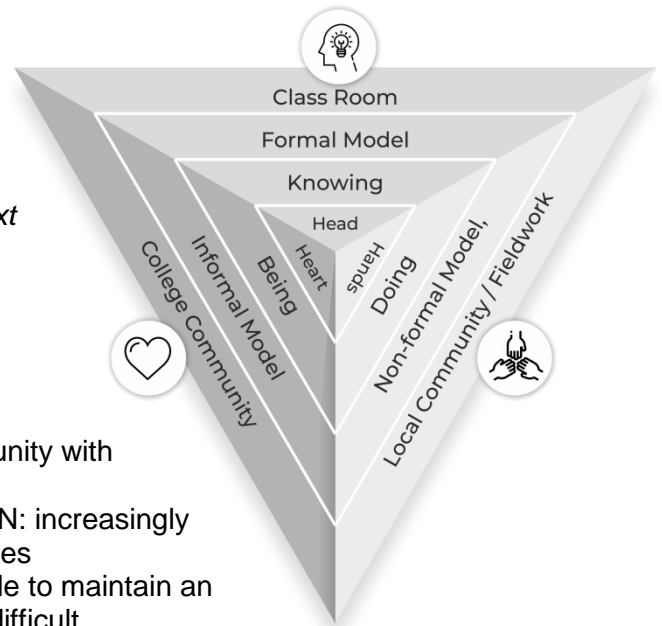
xt

unity with

N: increasingly
es
le to maintain an
difficult

Class Room
Formal Model
Knowing
Head
Heart
Hands
Being
Doing
Informal Model
Non-formal Model,
College Community
Local Community / Fieldwork